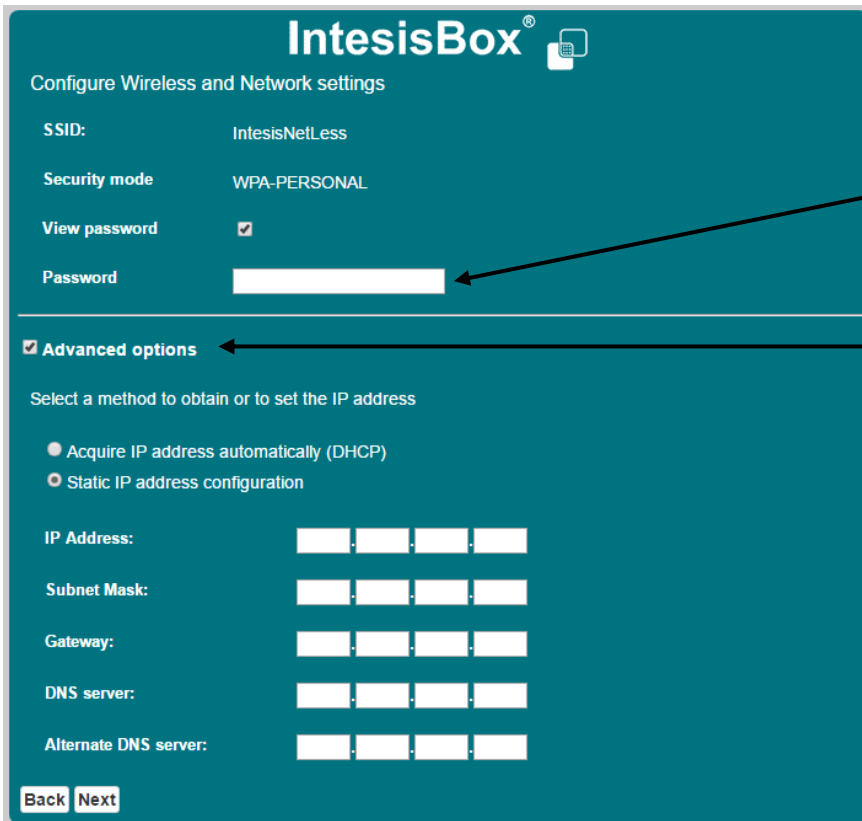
IntesisBox®

Configure Wireless and Network settings

SSID: IntesisNetLess

Security mode WPA-PERSONAL

View password

Password

Advanced options

Select a method to obtain or to set the IP address

Acquire IP address automatically (DHCP)

Static IP address configuration

IP Address:

Subnet Mask:

Gateway:

DNS server:

Alternate DNS server:

Back Next